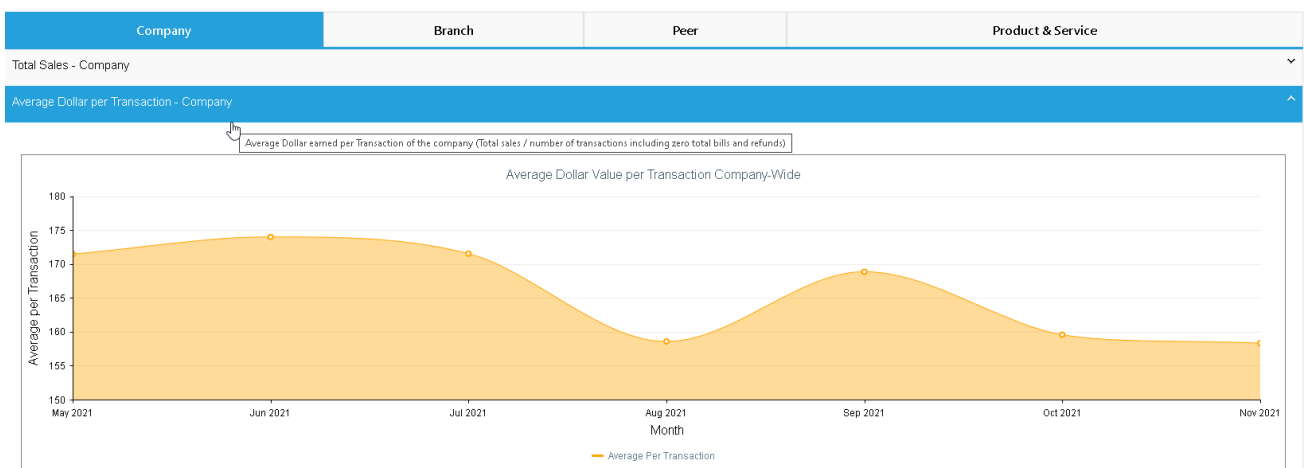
Company | Branch | Peer | Product & Service

Total Sales - Company

Average Dollar per Transaction - Company

Average Dollar earned per Transaction of the company (Total sales / number of transactions including zero total bills and refunds)

Average Dollar Value per Transaction Company-Wide

Average per Transaction

180
175
170
165
160
155
150

May 2021
Jun 2021
Jul 2021
Aug 2021
Sep 2021
Oct 2021
Nov 2021

Month

Average Per Transaction